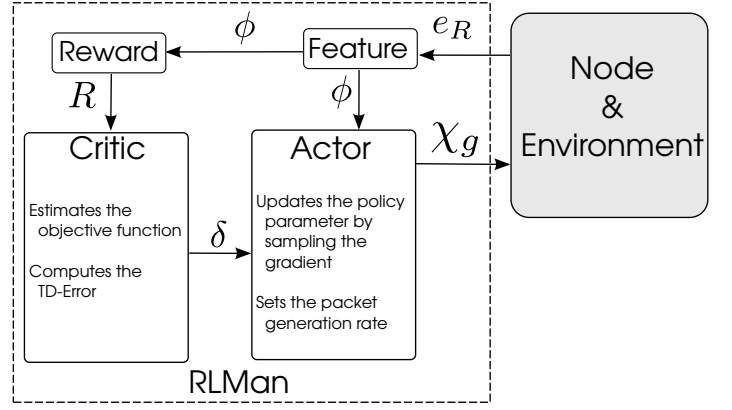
$\phi$

Reward

Feature

$e_R$

$R$

$\phi$

Node & Environment

$\chi_g$

Critic

Estimates the objective function

Computes the TD-Error

$\delta$

Actor

Updates the policy parameter by sampling the gradient

Sets the packet generation rate

RLMan